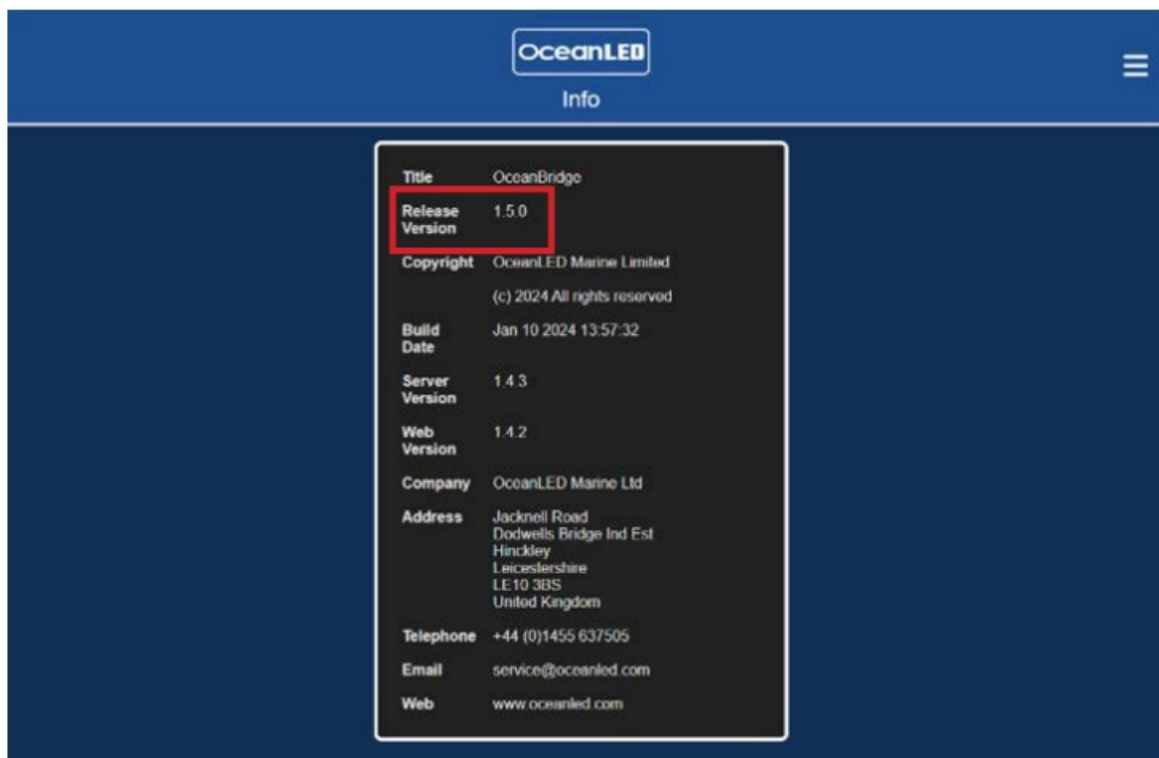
OceanLED
Info

| Title | OceanBridge |
|---|---|
| Release Version | 1.5.0 |
| Copyright | OceanLED Marine Limited |
| | (c) 2024 All rights reserved |
| Build Date | Jan 10 2024 13:57:32 |
| Server Version | 1.4.3 |
| Web Version | 1.4.2 |
| Company | OceanLED Marine Ltd |
| Address | Jacknell Road Dodwells Bridge Ind Est Hinckley Leicestershire LE10 3BS United Kingdom |
| Telephone | +44 (0)1455 637505 |
| Email | service@oceanled.com |
| Web | www.oceanled.com |